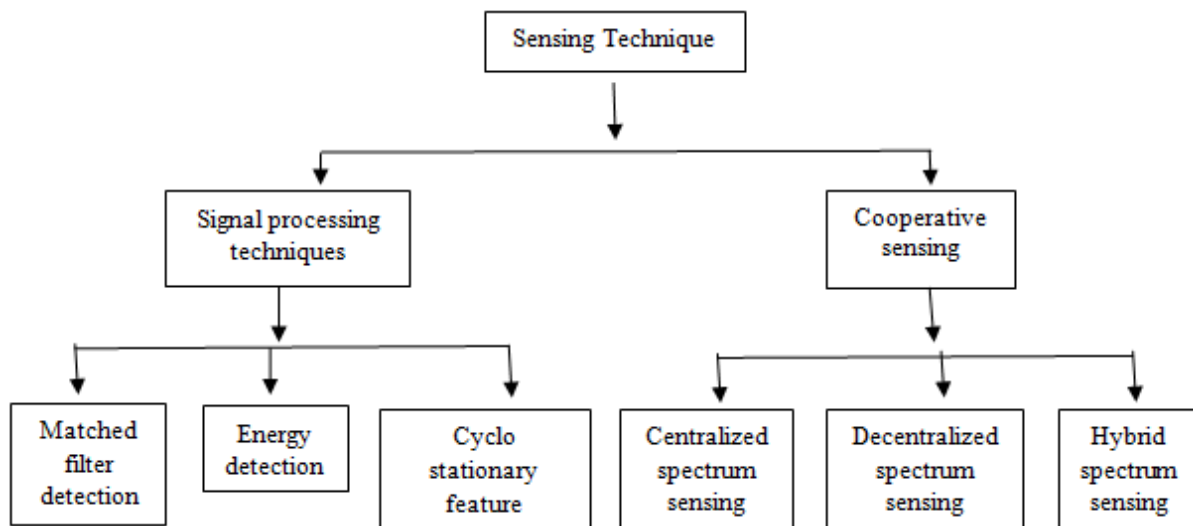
Sensing Technique

Signal processing techniques

Cooperative sensing

Matched filter detection

Energy detection

Cyclo stationary feature

Centralized spectrum sensing

Decentralized spectrum sensing

Hybrid spectrum sensing